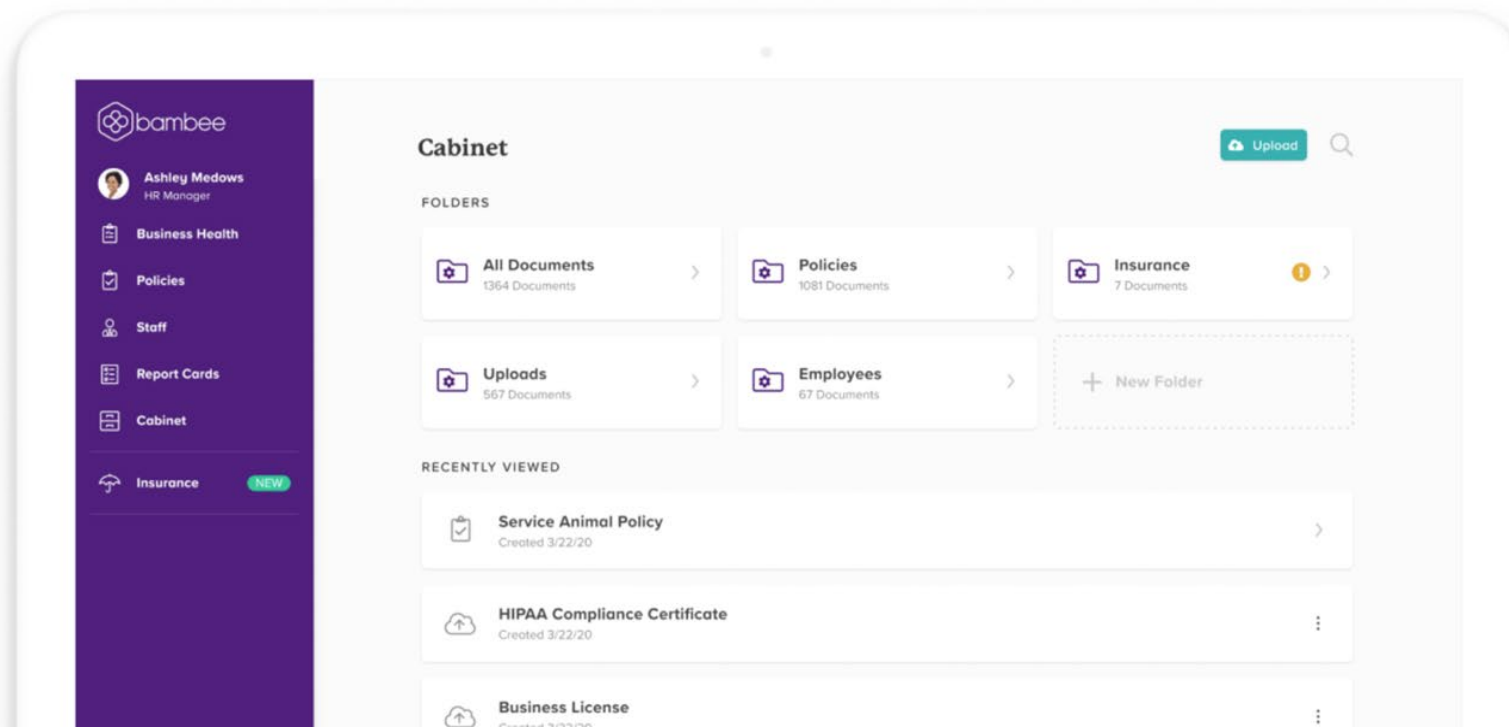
bambee

Ashley Medows
HR Manager

Business Health

Policies

Staff

Report Cards

Cabinet

Insurance NEW

Cabinet

Upload

FOLDERS

All Documents
1364 Documents

Policies
1081 Documents

Insurance
7 Documents

Uploads
567 Documents

Employees
67 Documents

+ New Folder

RECENTLY VIEWED

Service Animal Policy
Created 3/22/20

HIPAA Compliance Certificate
Created 3/22/20

Business License
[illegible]